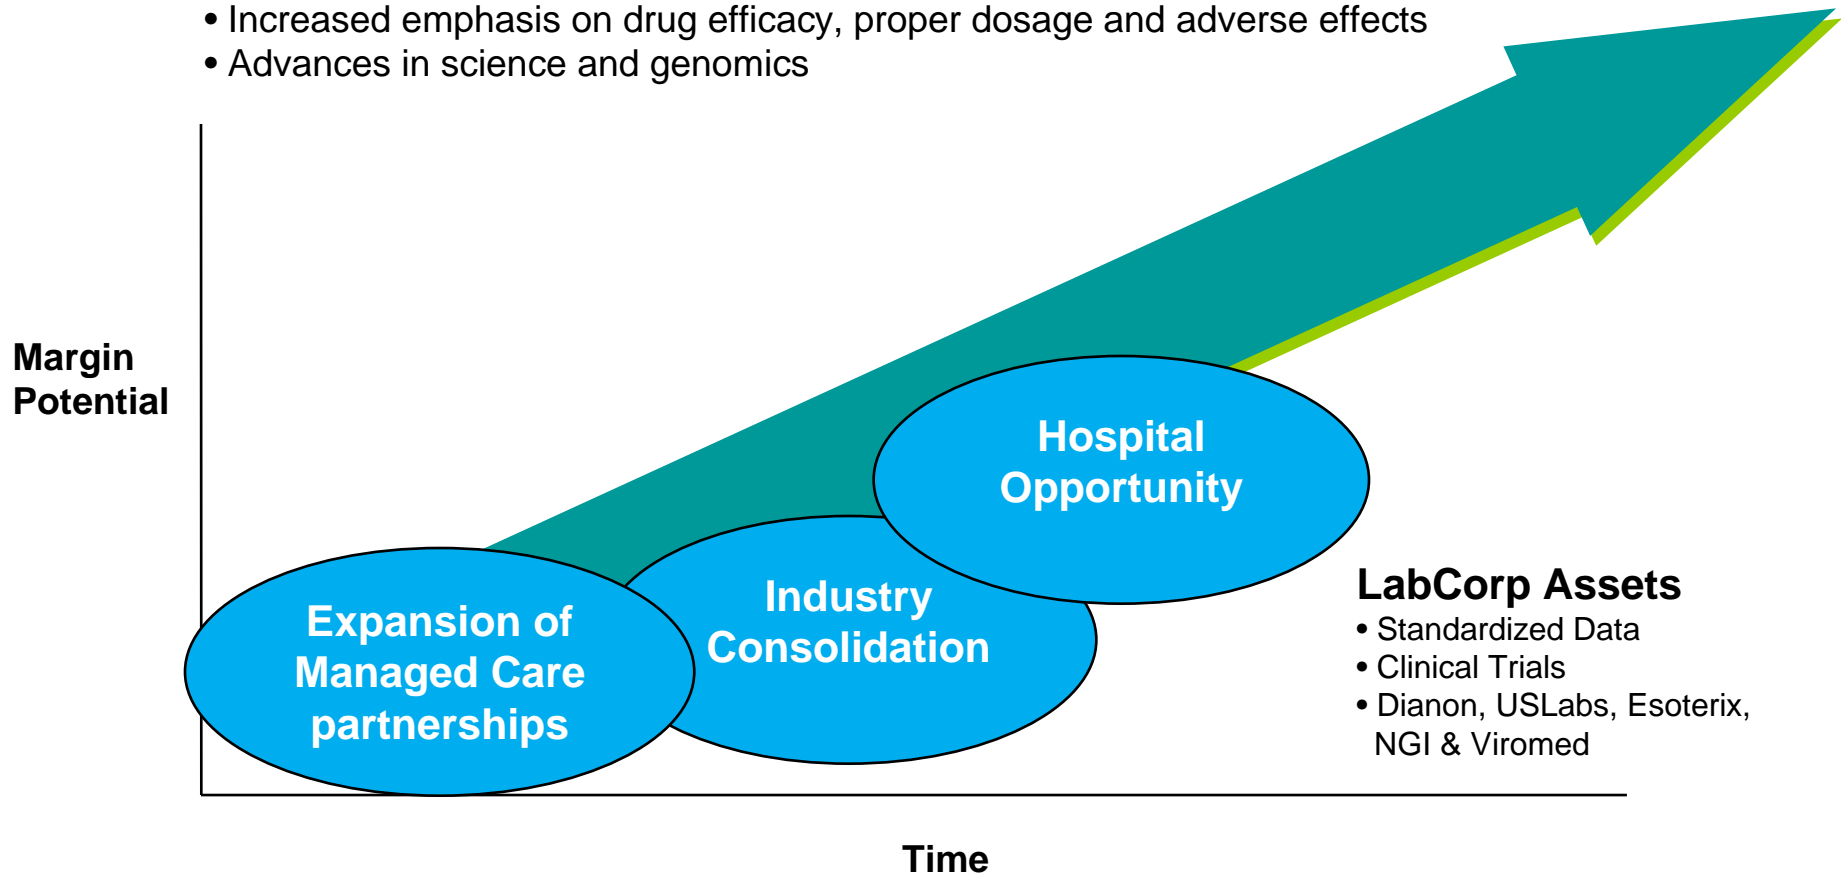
• Increased emphasis on drug efficacy, proper dosage and adverse effects
• Advances in science and genomics

Margin Potential

Hospital Opportunity

Industry Consolidation

Expansion of Managed Care partnerships

LabCorp Assets
• Standardized Data
• Clinical Trials
• Dianon, USLabs, Esoterix, NGI & Viromed

Time